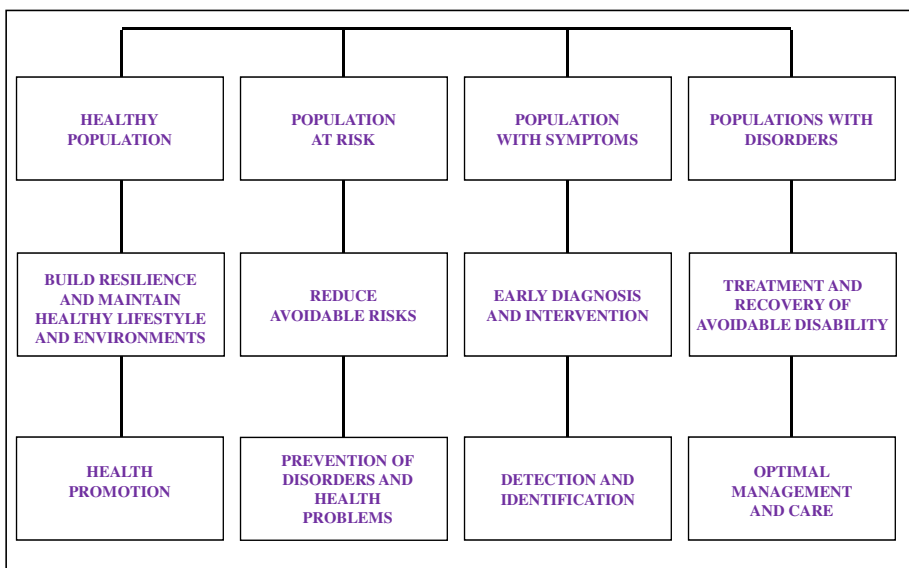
HEALTHY POPULATION

POPULATION AT RISK

POPULATION WITH SYMPTOMS

POPULATIONS WITH DISORDERS

BUILD RESILIENCE AND MAINTAIN HEALTHY LIFESTYLE AND ENVIRONMENTS

REDUCE AVOIDABLE RISKS

EARLY DIAGNOSIS AND INTERVENTION

TREATMENT AND RECOVERY OF AVOIDABLE DISABILITY

HEALTH PROMOTION

PREVENTION OF DISORDERS AND HEALTH PROBLEMS

DETECTION AND IDENTIFICATION

OPTIMAL MANAGEMENT AND CARE